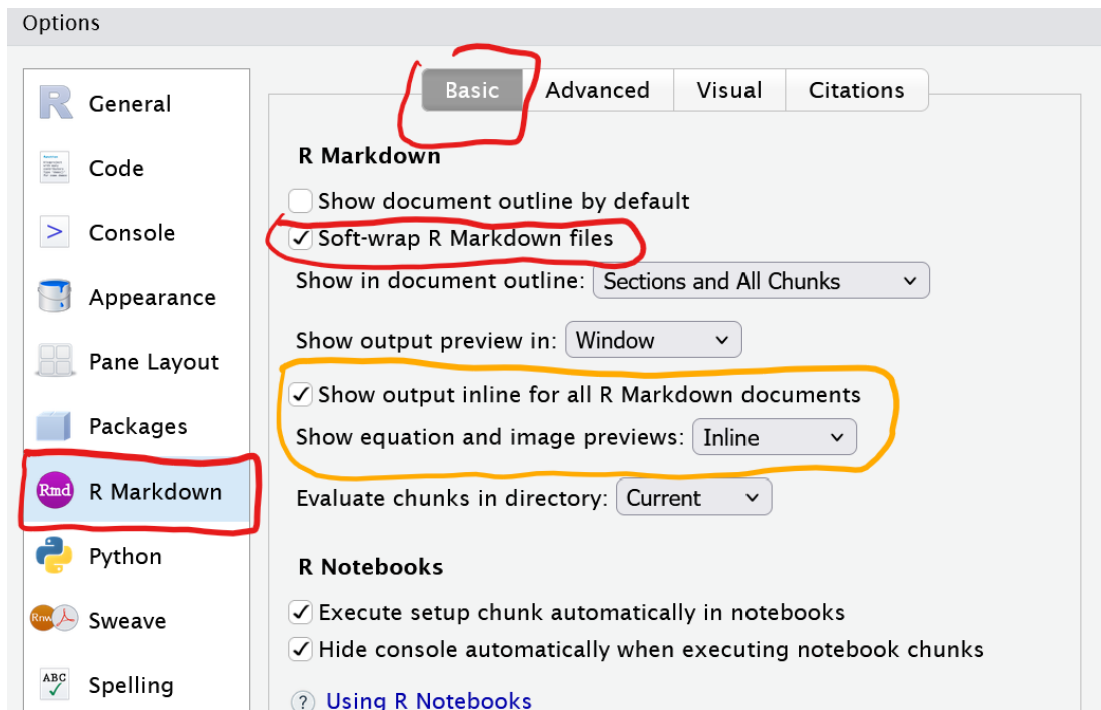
Options

General
Code
Console
Appearance
Pane Layout
Packages
R Markdown
Python
Sweave
Spelling

Basic | Advanced | Visual | Citations

R Markdown

Show document outline by default
✓ Soft-wrap R Markdown files
Show in document outline: Sections and All Chunks

Show output preview in: Window

✓ Show output inline for all R Markdown documents
Show equation and image previews: Inline

Evaluate chunks in directory: Current

R Notebooks

✓ Execute setup chunk automatically in notebooks
✓ Hide console automatically when executing notebook chunks

Using R Notebooks